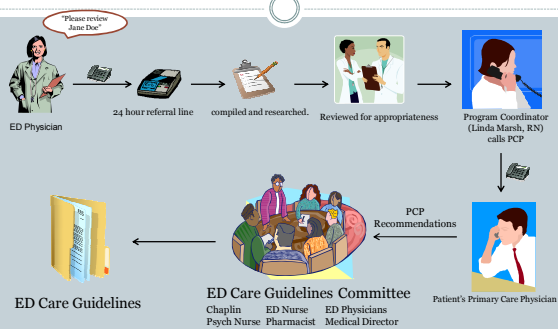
"Please review Jane Doe"

ED Physician

24 hour referral line

compiled and researched.

Reviewed for appropriateness

Program Coordinator (Linda Marsh, RN) calls PCP

PCP Recommendations

Patient's Primary Care Physician

ED Care Guidelines Committee
Chaplin ED Nurse ED Physicians
Psych Nurse Pharmacist Medical Director

ED Care Guidelines